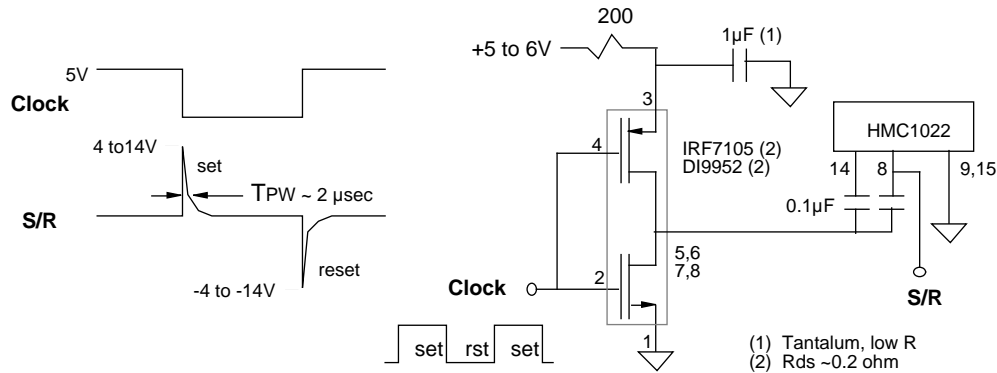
5V

Clock

4 to14V

set

TPW ~ 2 µsec

S/R

reset

-4 to -14V

200

+5 to 6V

1µF (1)

3

4

IRF7105 (2)
DI9952 (2)

HMC1022

14

8

9,15

0.1µF

5,6
7,8

2

Clock

S/R

1

set

rst

set

(1) Tantalum, low R
(2) Rds ~0.2 ohm